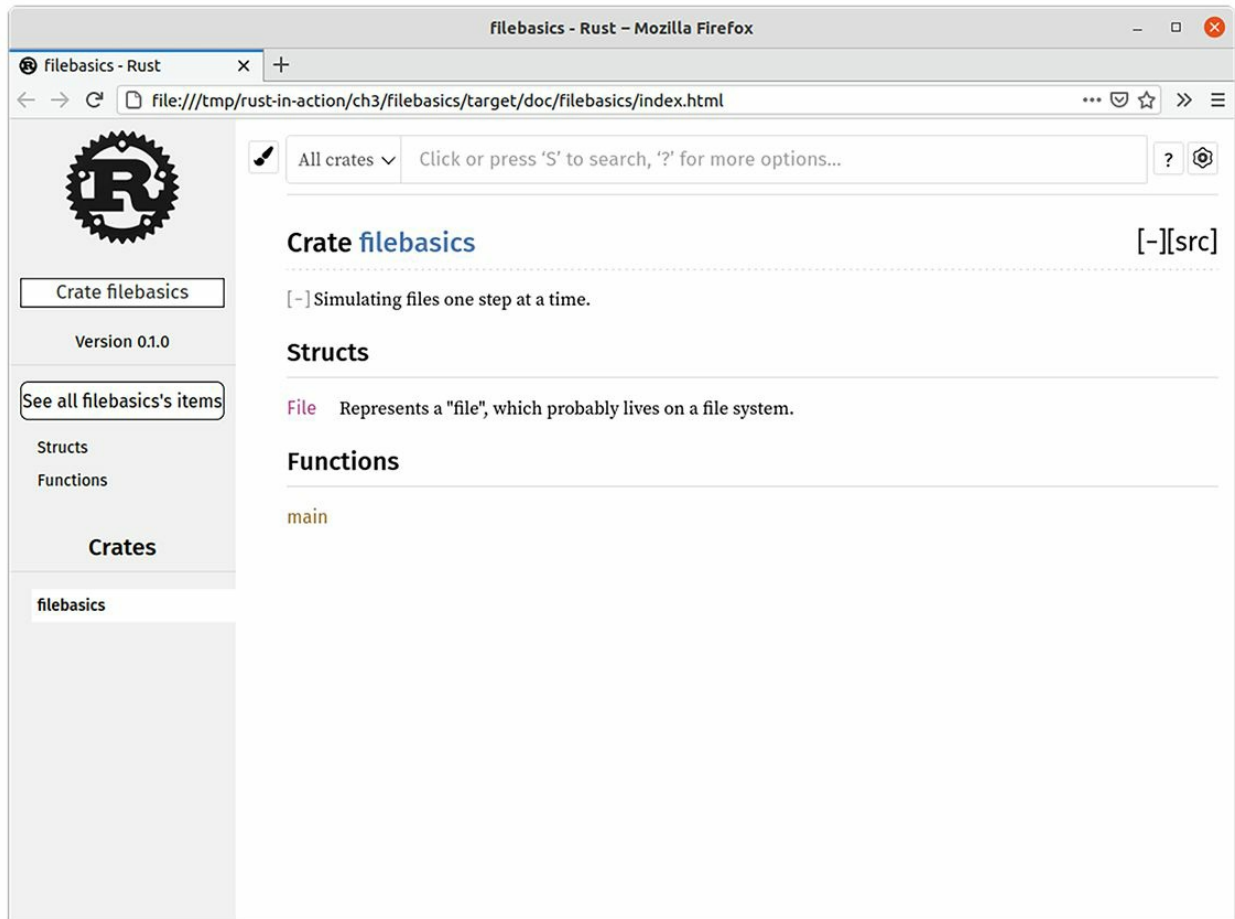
filebasics - Rust – Mozilla Firefox

filebasics - Rust ×
+

file:///tmp/rust-in-action/ch3/filebasics/target/doc/filebasics/index.html

All crates
Click or press 'S' to search, '?' for more options...
?

Crate filebasics
Version 0.1.0
See all filebasics's items
Structs
Functions
Crates
filebasics

Crate filebasics
[-][src]

[-] Simulating files one step at a time.

Structs

File Represents a "file", which probably lives on a file system.

Functions

main